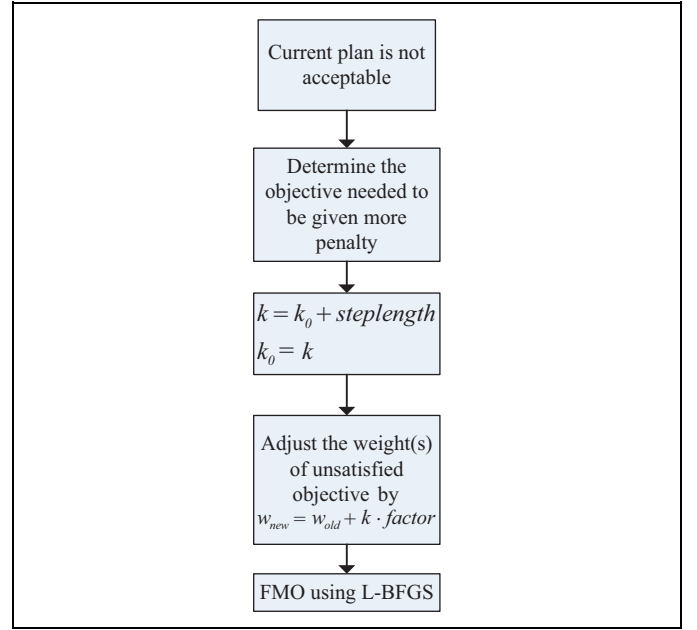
Current plan is not acceptable

Determine the objective needed to be given more penalty

$k = k_0 + steplength$
$k_0 = k$

Adjust the weight(s) of unsatisfied objective by $w_{new} = w_{old} + k \cdot factor$

FMO using L-BFGS